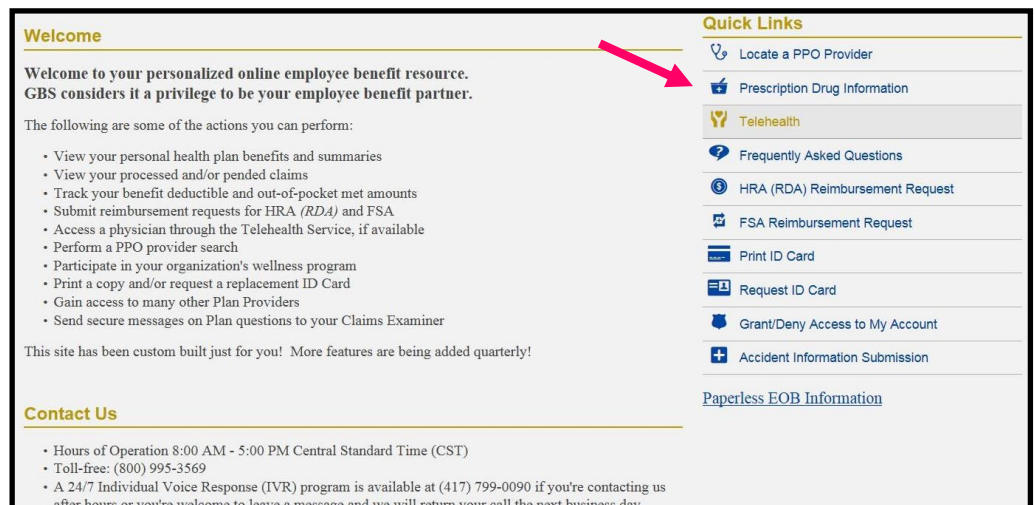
Welcome

Welcome to your personalized online employee benefit resource.
GBS considers it a privilege to be your employee benefit partner.

The following are some of the actions you can perform:

- View your personal health plan benefits and summaries
- View your processed and/or pended claims
- Track your benefit deductible and out-of-pocket met amounts
- Submit reimbursement requests for HRA *(RDA)* and FSA
- Access a physician through the Telehealth Service, if available
- Perform a PPO provider search
- Participate in your organization's wellness program
- Print a copy and/or request a replacement ID Card
- Gain access to many other Plan Providers
- Send secure messages on Plan questions to your Claims Examiner

This site has been custom built just for you! More features are being added quarterly!

Contact Us

- Hours of Operation 8:00 AM - 5:00 PM Central Standard Time (CST)
- Toll-free: (800) 995-3569
- A 24/7 Individual Voice Response (IVR) program is available at (417) 799-0090 if you're contacting us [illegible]

Quick Links

Locate a PPO Provider
Prescription Drug Information
Telehealth
Frequently Asked Questions
HRA (RDA) Reimbursement Request
FSA Reimbursement Request
Print ID Card
Request ID Card
Grant/Deny Access to My Account
Accident Information Submission

Paperless EOB Information